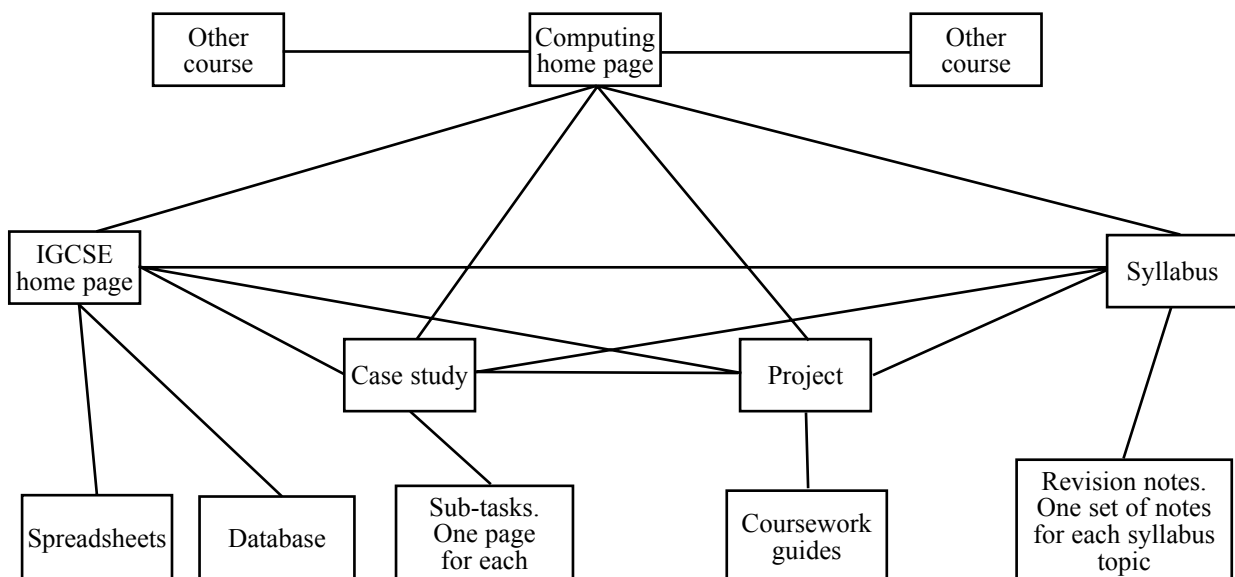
Other course

Computing home page

Other course

IGCSE home page

Syllabus

Case study

Project

Spreadsheets

Database

Sub-tasks. One page for each

Coursework guides

Revision notes. One set of notes for each syllabus topic